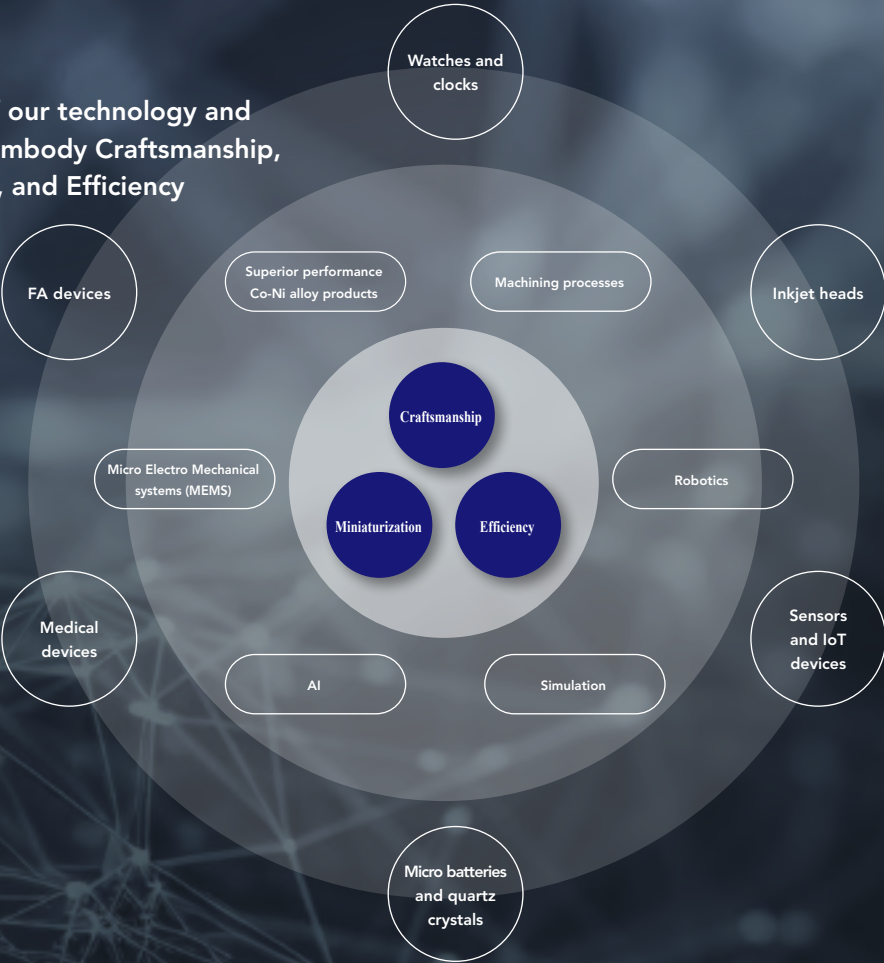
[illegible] our technology and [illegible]mbody Craftsmanship, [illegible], and Efficiency

Watches and clocks

FA devices

Superior performance Co-Ni alloy products

Machining processes

Inkjet heads

Craftsmanship

Micro Electro Mechanical systems (MEMS)

Robotics

Miniaturization

Efficiency

Medical devices

Sensors and IoT devices

AI

Simulation

Micro batteries and quartz crystals